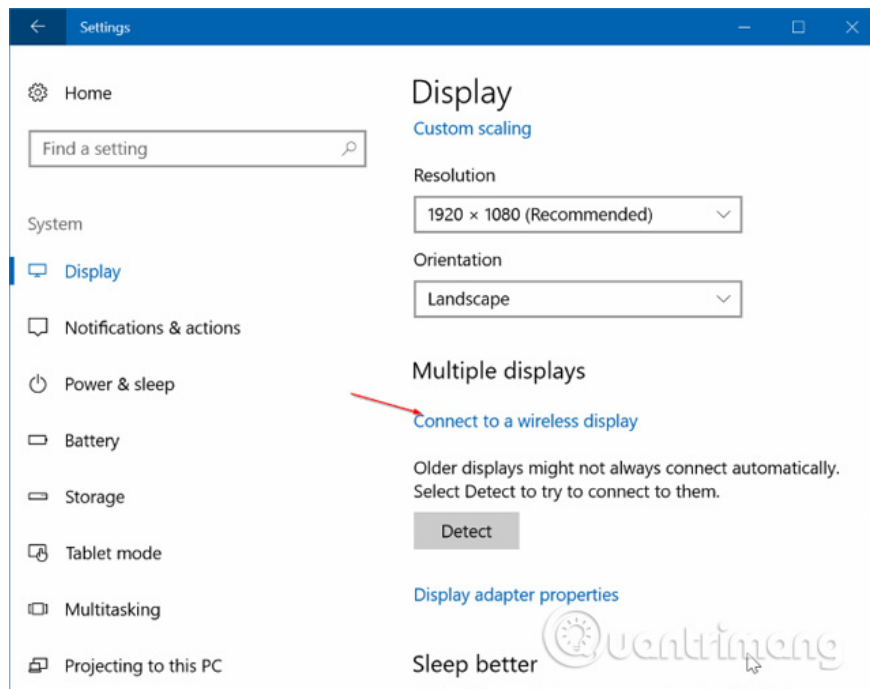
Settings

Home

Find a setting

System

Display

Notifications & actions

Power & sleep

Battery

Storage

Tablet mode

Multitasking

Projecting to this PC

Display

Custom scaling

Resolution

1920 × 1080 (Recommended)

Orientation

Landscape

Multiple displays

Connect to a wireless display

Older displays might not always connect automatically. Select Detect to try to connect to them.

Detect

Display adapter properties

Sleep better

Quantrimang